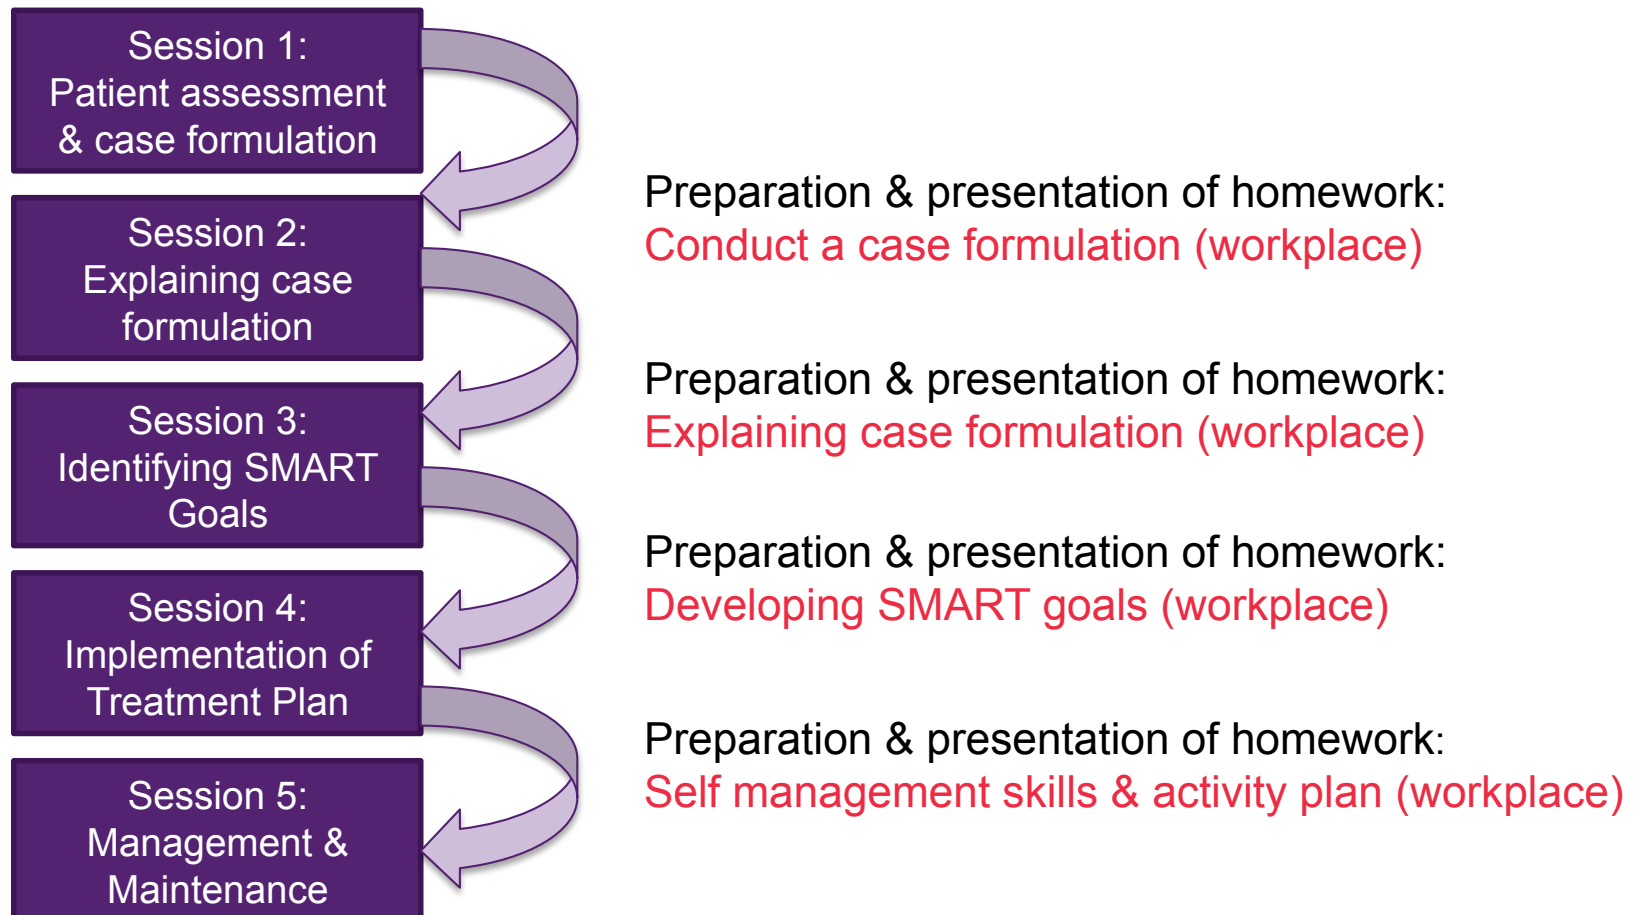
Session 1:
Patient assessment & case formulation

Preparation & presentation of homework:
Conduct a case formulation (workplace)

Session 2:
Explaining case formulation

Preparation & presentation of homework:
Explaining case formulation (workplace)

Session 3:
Identifying SMART Goals

Preparation & presentation of homework:
Developing SMART goals (workplace)

Session 4:
Implementation of Treatment Plan

Preparation & presentation of homework:
Self management skills & activity plan (workplace)

Session 5:
Management & Maintenance